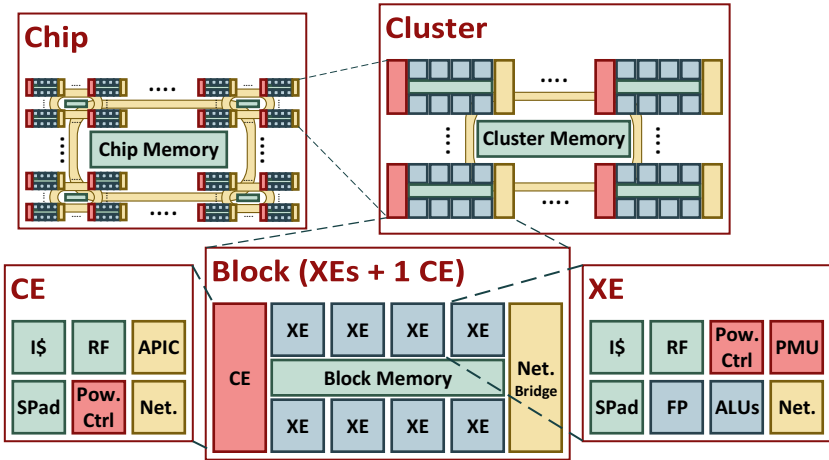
Chip

....

⋮

Chip Memory

⋮

....

Cluster

....

⋮

Cluster Memory

⋮

....

CE

I$

RF

APIC

SPad

Pow. Ctrl

Net.

Block (XEs + 1 CE)

CE

XE

XE

XE

XE

Block Memory

XE

XE

XE

XE

Net. Bridge

XE

I$

RF

Pow. Ctrl

PMU

SPad

FP

ALUs

Net.